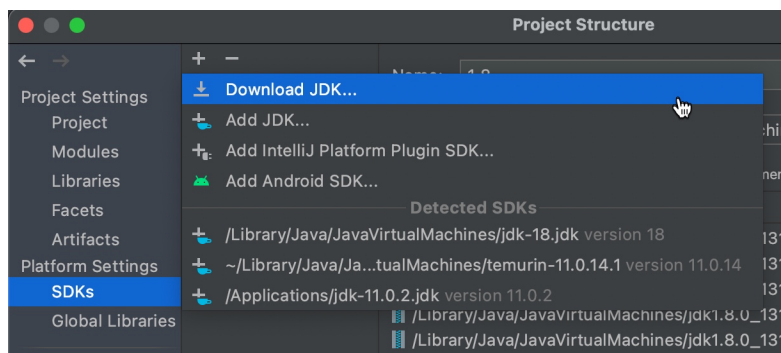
Project Structure

Project Settings
Project
Modules
Libraries
Facets
Artifacts
Platform Settings
SDKs
Global Libraries

+ −

Name: 1.8

Download JDK...
Add JDK...
Add IntelliJ Platform Plugin SDK...
Add Android SDK...
Detected SDKs
/Library/Java/JavaVirtualMachines/jdk-18.jdk version 18
~/Library/Java/Ja...tualMachines/temurin-11.0.14.1 version 11.0.14
/Applications/jdk-11.0.2.jdk version 11.0.2

/Library/Java/JavaVirtualMachines/jdk1.8.0_131
/Library/Java/JavaVirtualMachines/jdk1.8.0_131